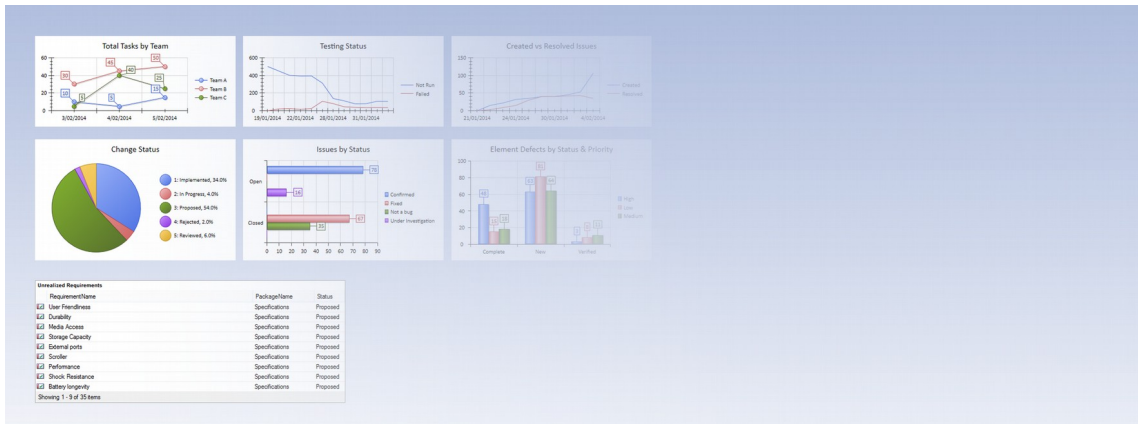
Total Tasks by Team

60 40 20 0

30 45 50 40 25 10 5 15 5

3/02/2014 4/02/2014 5/02/2014

Team A
Team B
Team C

Testing Status

600 400 200 0

19/01/2014 22/01/2014 28/01/2014 31/01/2014

Not Run
Failed

Created vs Resolved Issues

150 100 50 0

21/01/2014 24/01/2014 30/01/2014 4/02/2014

Created
Resolved

Change Status

1: Implemented, 34.0%
2: In Progress, 4.0%
3: Proposed, 54.0%
4: Rejected, 2.0%
5: Reviewed, 6.0%

Issues by Status

Open
Closed

76 14 67 35

0 10 20 30 40 50 60 70 80 90

Confirmed
Fixed
Not a bug
Under Investigation

Element Defects by Status & Priority

100 80 60 40 20 0

Complete New Verified

High
Low
Medium

| Unrealized Requirements | | |
|---|---|---|
| RequirementName | PackageName | Status |
| User Friendliness | Specifications | Proposed |
| Durability | Specifications | Proposed |
| Media Access | Specifications | Proposed |
| Storage Capacity | Specifications | Proposed |
| External ports | Specifications | Proposed |
| Scroller | Specifications | Proposed |
| Performance | Specifications | Proposed |
| Shock Resistance | Specifications | Proposed |
| Battery longevity | Specifications | Proposed |

Showing 1 - 9 of 35 items